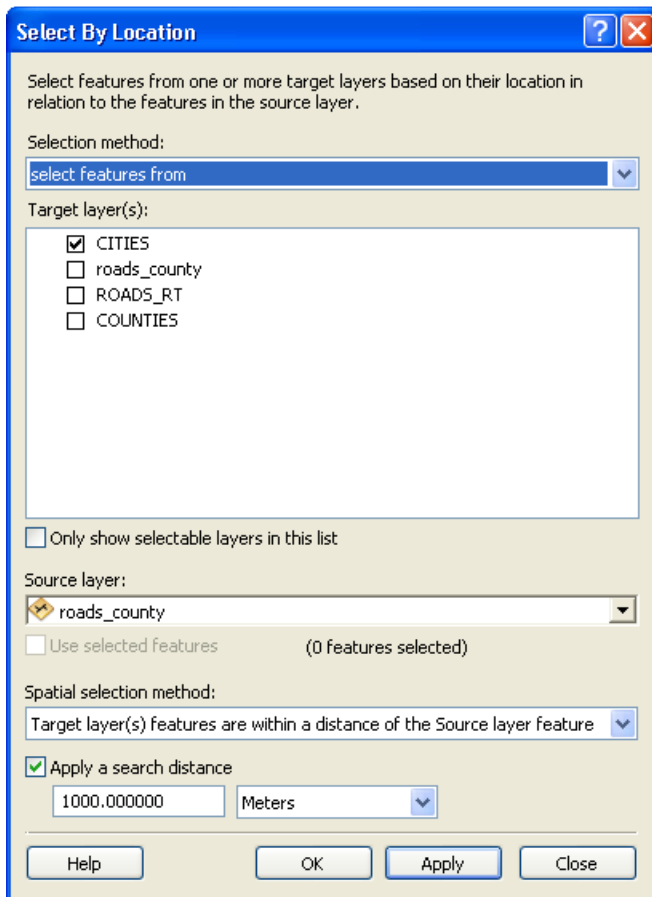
Select By Location

Select features from one or more target layers based on their location in relation to the features in the source layer.

Selection method:

select features from

Target layer(s):

CITIES
roads_county
ROADS_RT
COUNTIES

Only show selectable layers in this list

Source layer:

roads_county

Use selected features

(0 features selected)

Spatial selection method:

Target layer(s) features are within a distance of the Source layer feature

Apply a search distance

1000.000000

Meters

Help

OK

Apply

Close